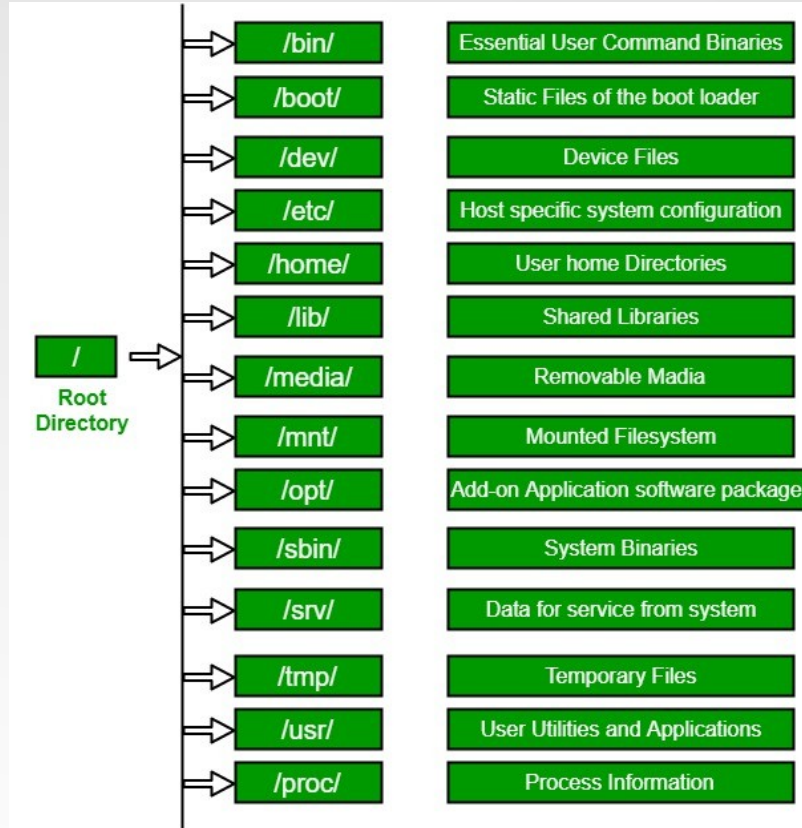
/

Root Directory

/bin/
Essential User Command Binaries

/boot/
Static Files of the boot loader

/dev/
Device Files

/etc/
Host specific system configuration

/home/
User home Directories

/lib/
Shared Libraries

/media/
Removable Madia

/mnt/
Mounted Filesystem

/opt/
Add-on Application software package

/sbin/
System Binaries

/srv/
Data for service from system

/tmp/
Temporary Files

/usr/
User Utilities and Applications

/proc/
Process Information